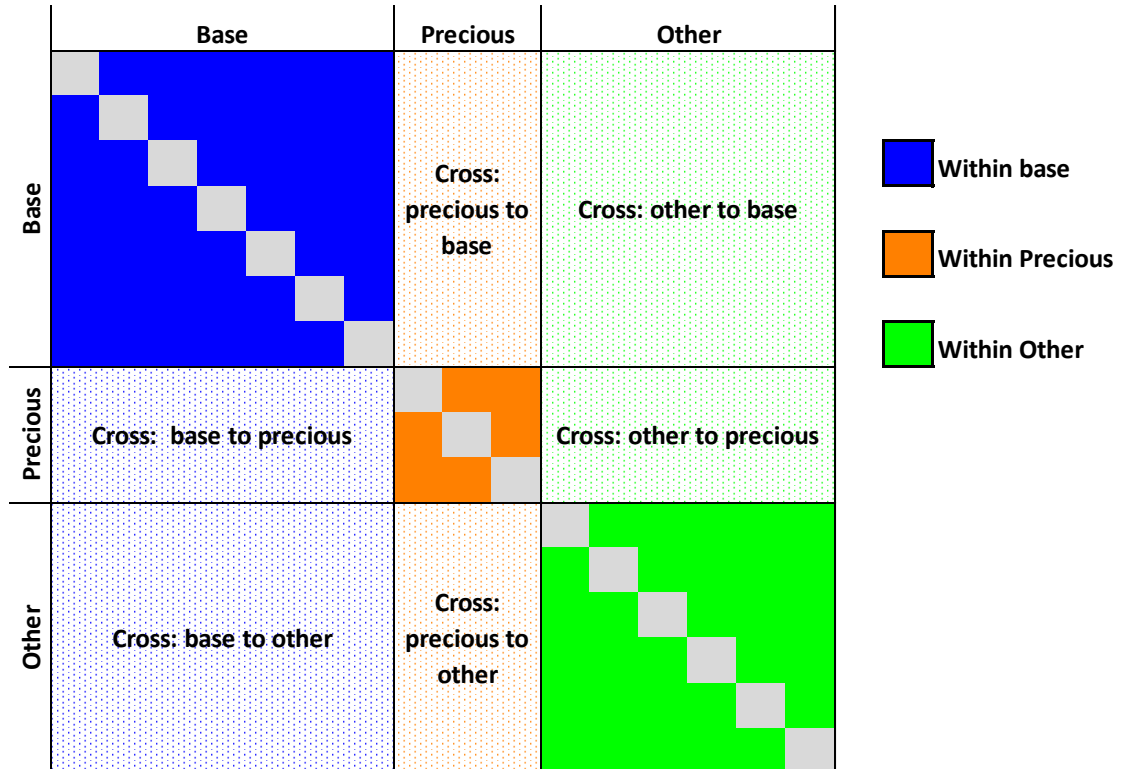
|  | Base | Precious | Other |
|---|---|---|---|
| Base |  | Cross: precious to base | Cross: other to base |
| Precious | Cross: base to precious |  | Cross: other to precious |
| Other | Cross: base to other | Cross: precious to other |  |

Within base

Within Precious

Within Other